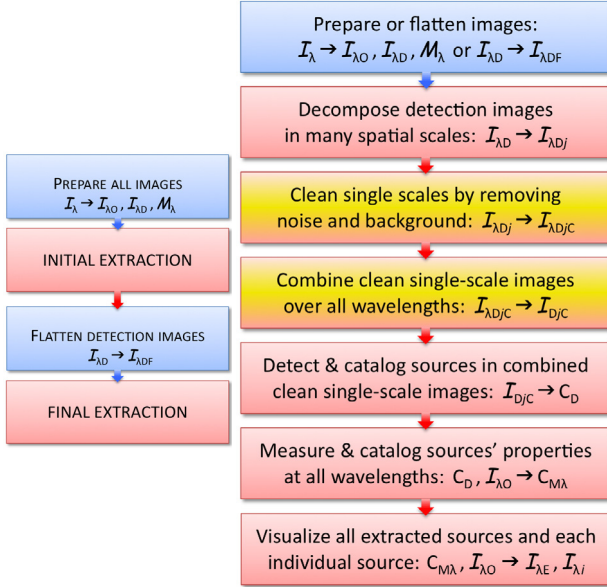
PREPARE ALL IMAGES
$\mathcal{I}_{\lambda} \rightarrow \mathcal{I}_{\lambda O}, \mathcal{I}_{\lambda D}, M_{\lambda}$

INITIAL EXTRACTION

FLATTEN DETECTION IMAGES
$\mathcal{I}_{\lambda D} \rightarrow \mathcal{I}_{\lambda DF}$

FINAL EXTRACTION

Prepare or flatten images:
$\mathcal{I}_{\lambda} \rightarrow \mathcal{I}_{\lambda O}, \mathcal{I}_{\lambda D}, M_{\lambda}$ or $\mathcal{I}_{\lambda D} \rightarrow \mathcal{I}_{\lambda DF}$

Decompose detection images in many spatial scales: $\mathcal{I}_{\lambda D} \rightarrow \mathcal{I}_{\lambda Dj}$

Clean single scales by removing noise and background: $\mathcal{I}_{\lambda Dj} \rightarrow \mathcal{I}_{\lambda DjC}$

Combine clean single-scale images over all wavelengths: $\mathcal{I}_{\lambda DjC} \rightarrow \mathcal{I}_{DjC}$

Detect & catalog sources in combined clean single-scale images: $\mathcal{I}_{DjC} \rightarrow C_{D}$

Measure & catalog sources' properties at all wavelengths: $C_{D}, \mathcal{I}_{\lambda O} \rightarrow C_{M\lambda}$

Visualize all extracted sources and each individual source: $C_{M\lambda}, \mathcal{I}_{\lambda O} \rightarrow \mathcal{I}_{\lambda E}, \mathcal{I}_{\lambda i}$